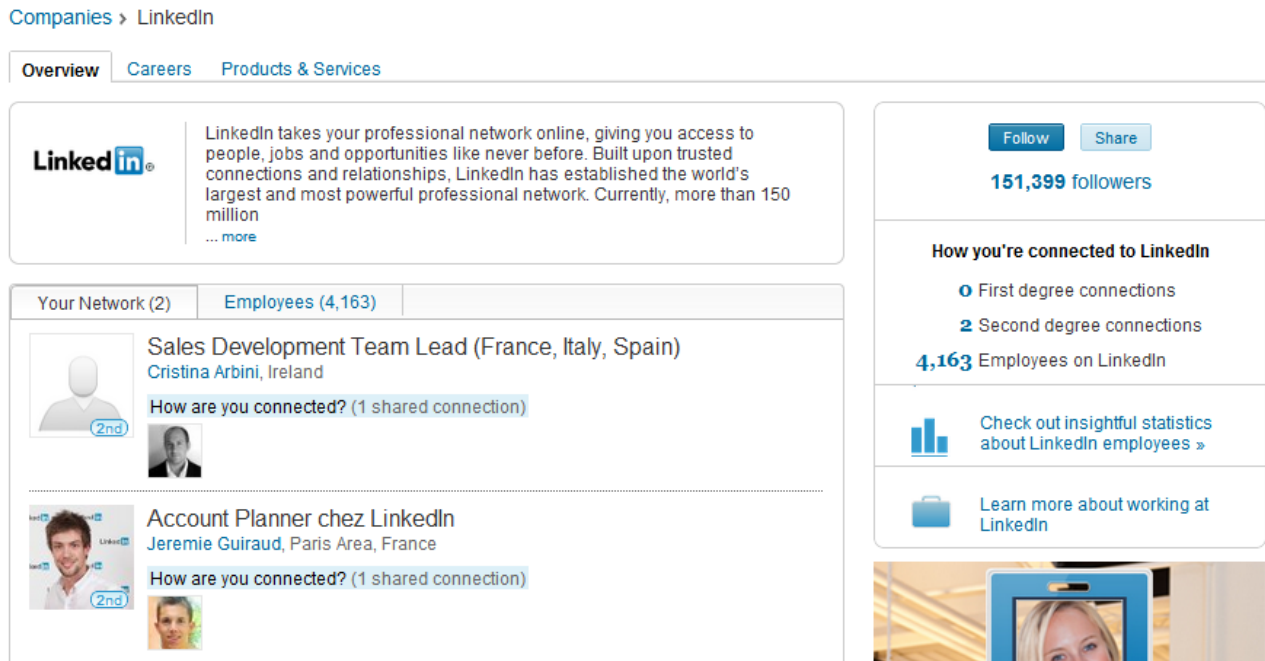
Companies › LinkedIn

Overview Careers Products & Services

LinkedIn

LinkedIn takes your professional network online, giving you access to people, jobs and opportunities like never before. Built upon trusted connections and relationships, LinkedIn has established the world's largest and most powerful professional network. Currently, more than 150 million
... more

Follow Share

151,399 followers

How you're connected to LinkedIn

0 First degree connections

2 Second degree connections

4,163 Employees on LinkedIn

Check out insightful statistics about LinkedIn employees »

Learn more about working at LinkedIn

Your Network (2) Employees (4,163)

2nd

Sales Development Team Lead (France, Italy, Spain)
Cristina Arbini, Ireland

How are you connected? (1 shared connection)

2nd

Account Planner chez LinkedIn
Jeremie Guiraud, Paris Area, France

How are you connected? (1 shared connection)